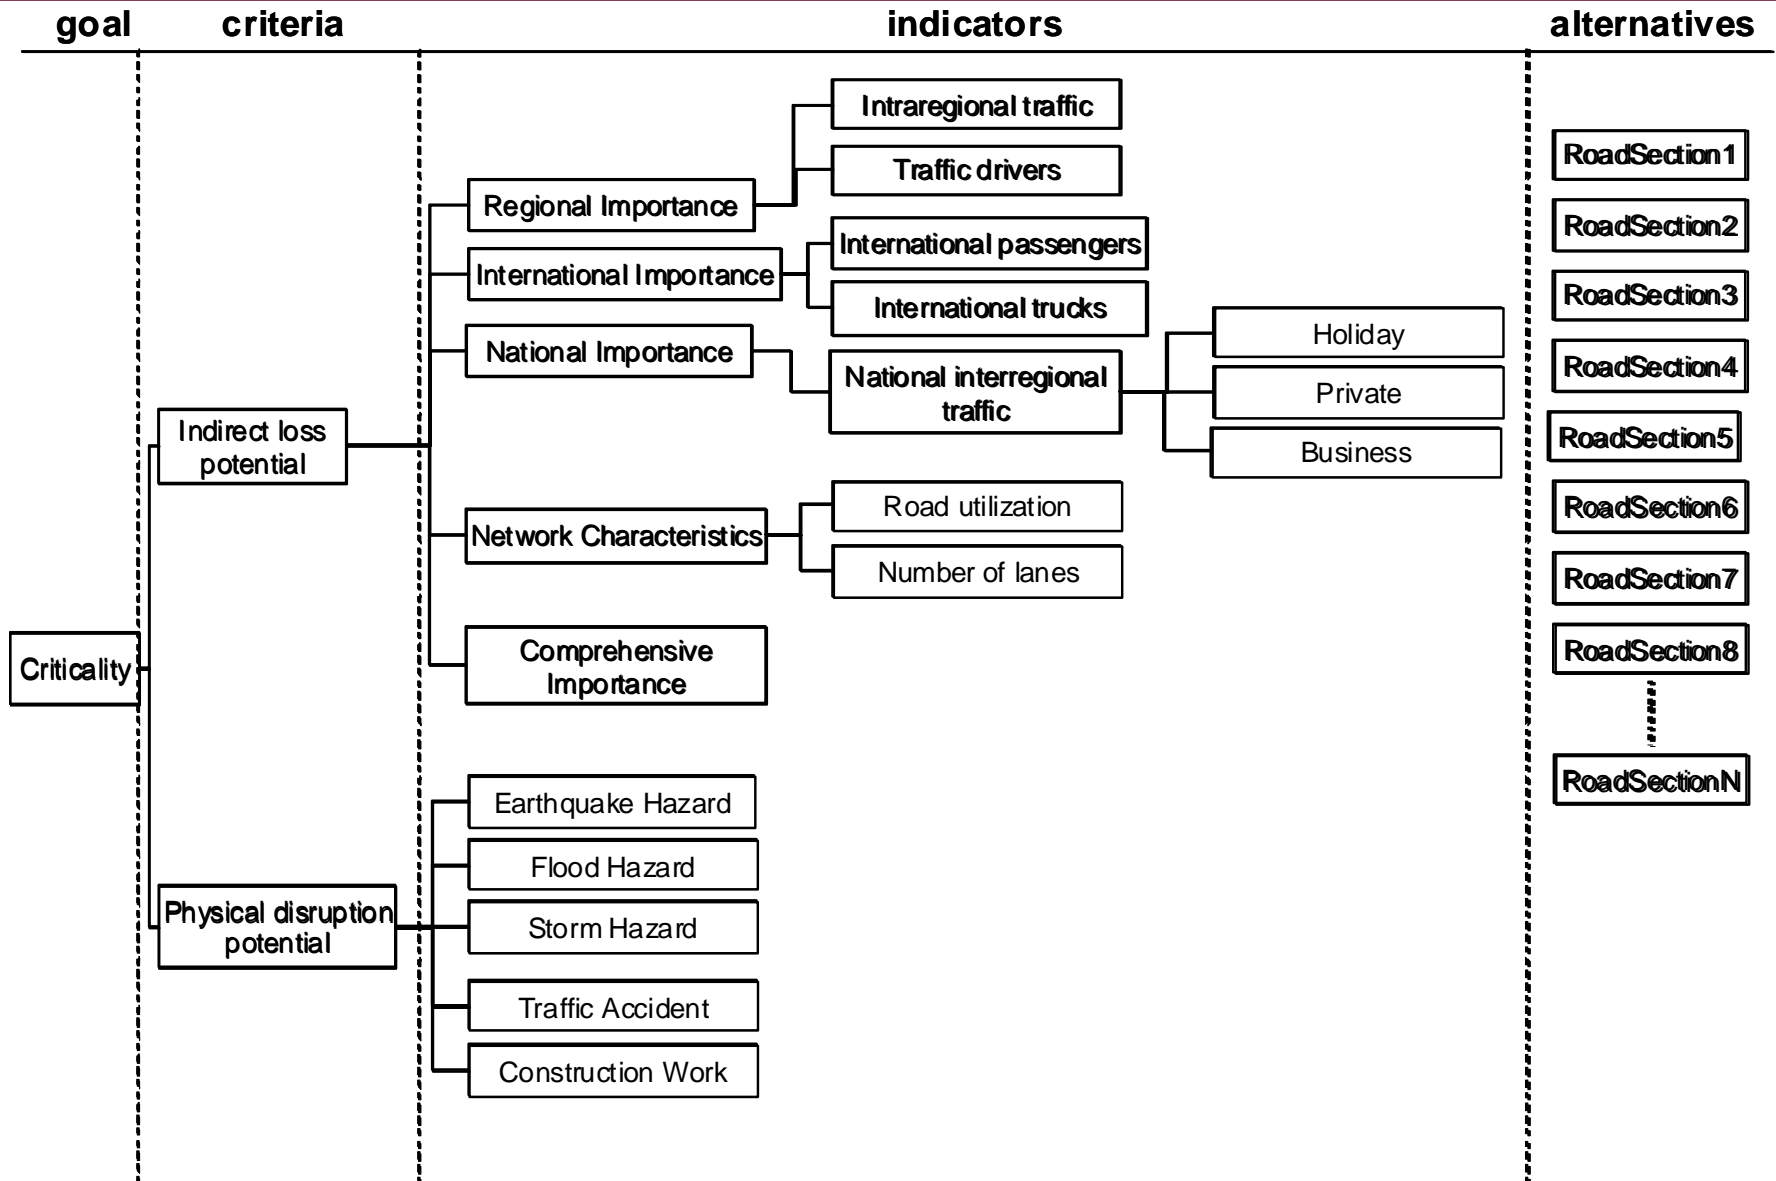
goal criteria indicators alternatives

Criticality

Indirect loss potential

Physical disruption potential

Regional Importance

Intraregional traffic

Traffic drivers

International Importance

International passengers

International trucks

National Importance

National interregional traffic

Holiday

Private

Business

Network Characteristics

Road utilization

Number of lanes

Comprehensive Importance

Earthquake Hazard

Flood Hazard

Storm Hazard

Traffic Accident

Construction Work

RoadSection1

RoadSection2

RoadSection3

RoadSection4

RoadSection5

RoadSection6

RoadSection7

RoadSection8

RoadSectionN